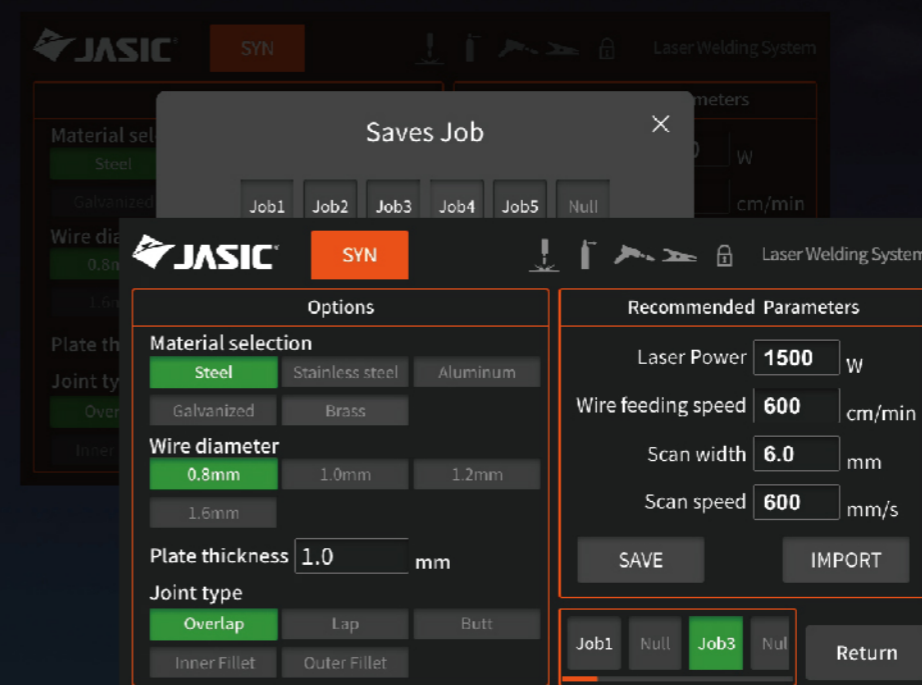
JASIC SYN Laser Welding System

Material sel
Steel
Galvanized
Wire dia
0.8m
1.6m
Plate th
Joint ty
Over
Inner

meters
W
cm/min

Saves Job
Job1 Job2 Job3 Job4 Job5 Null

JASIC SYN Laser Welding System

Options

Material selection
Steel
Stainless steel
Aluminum
Galvanized
Brass

Wire diameter
0.8mm
1.0mm
1.2mm
1.6mm

Plate thickness 1.0 mm

Joint type
Overlap
Lap
Butt
Inner Fillet
Outer Fillet

Recommended Parameters

Laser Power 1500 W
Wire feeding speed 600 cm/min
Scan width 6.0 mm
Scan speed 600 mm/s

SAVE
IMPORT

Job1 Null Job3 Nul
Return